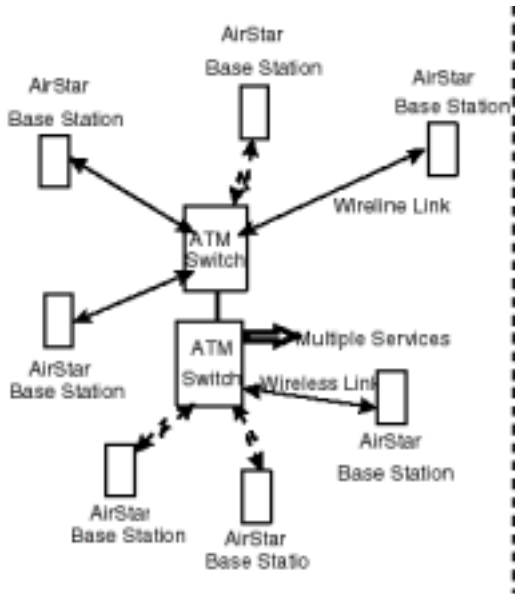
AirStar Base Station

AirStar Base Station

AirStar Base Station

Wireline Link

ATM Switch

AirStar Base Station

ATM Switch

Multiple Services

Wireless Link

AirStar Base Station

AirStar Base Station

AirStar Base Statio